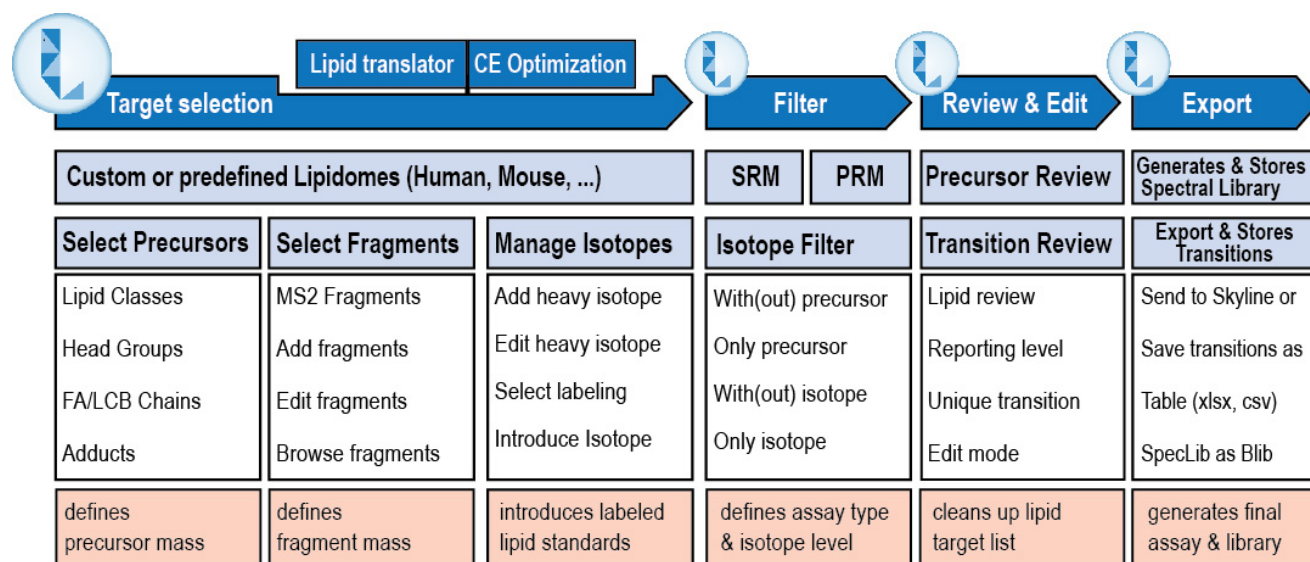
Lipid translator | CE Optimization

Target selection

Filter

Review & Edit

Export

Custom or predefined Lipidomes (Human, Mouse, ...)

SRM

PRM

Precursor Review

Generates & Stores Spectral Library

Select Precursors

Lipid Classes

Head Groups

FA/LCB Chains

Adducts

defines precursor mass

Select Fragments

MS2 Fragments

Add fragments

Edit fragments

Browse fragments

defines fragment mass

Manage Isotopes

Add heavy isotope

Edit heavy isotope

Select labeling

Introduce Isotope

introduces labeled lipid standards

Isotope Filter

With(out) precursor

Only precursor

With(out) isotope

Only isotope

defines assay type & isotope level

Transition Review

Lipid review

Reporting level

Unique transition

Edit mode

cleans up lipid target list

Export & Stores Transitions

Send to Skyline or

Save transitions as

Table (xlsx, csv)

SpecLib as Blib

generates final assay & library